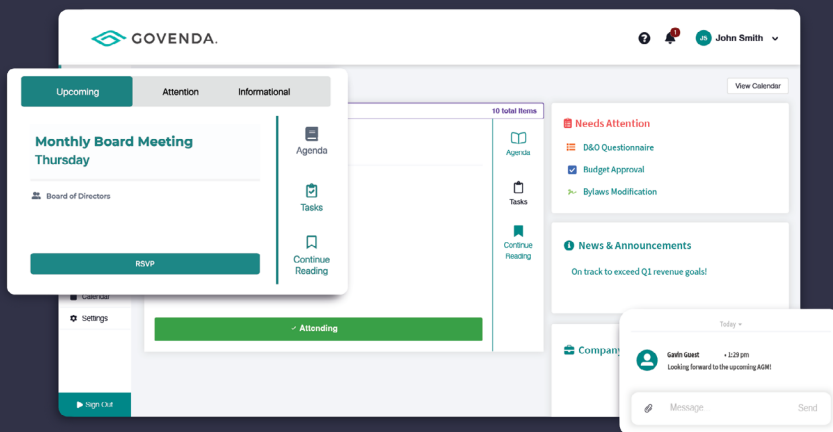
GOVENDA.

1

JS John Smith

View Calendar

Upcoming | Attention | Informational

Monthly Board Meeting
Thursday

Board of Directors

RSVP

Agenda

Tasks

Continue Reading

10 total items

Agenda

Tasks

Continue Reading

Calendar

Settings

✓ Attending

Sign Out

Needs Attention

D&O Questionnaire

Budget Approval

Bylaws Modification

News & Announcements

On track to exceed Q1 revenue goals!

Company

Today

Gavin Guest • 1:29 pm
Looking forward to the upcoming AGM!

Message

Send